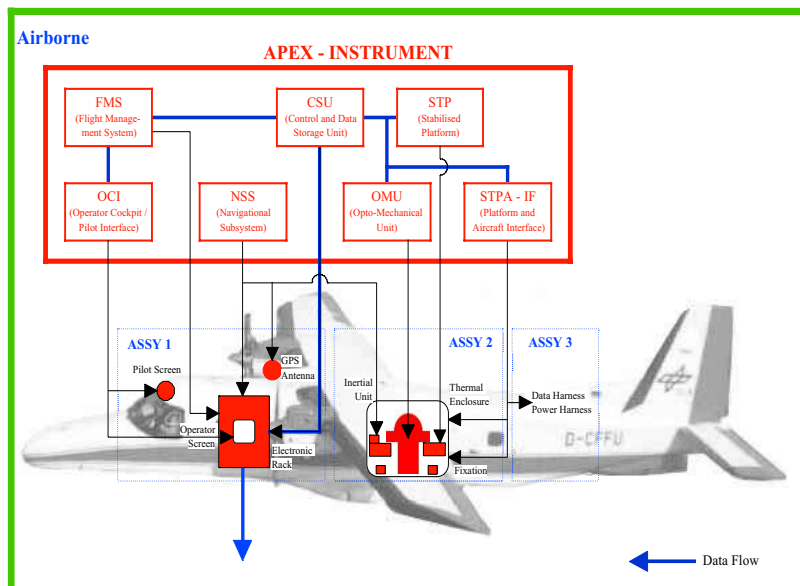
Airborne

APEX - INSTRUMENT

FMS
(Flight Management System)

CSU
(Control and Data Storage Unit)

STP
(Stabilised Platform)

OCI
(Operator Cockpit / Pilot Interface)

NSS
(Navigational Subsystem)

OMU
(Opto-Mechanical Unit)

STPA - IF
(Platform and Aircraft Interface)

ASSY 1

ASSY 2

ASSY 3

Pilot Screen

GPS Antenna

Operator Screen

Electronic Rack

Inertial Unit

Thermal Enclosure

Data Harness
Power Harness

Fixation

D-CFFU

Data Flow